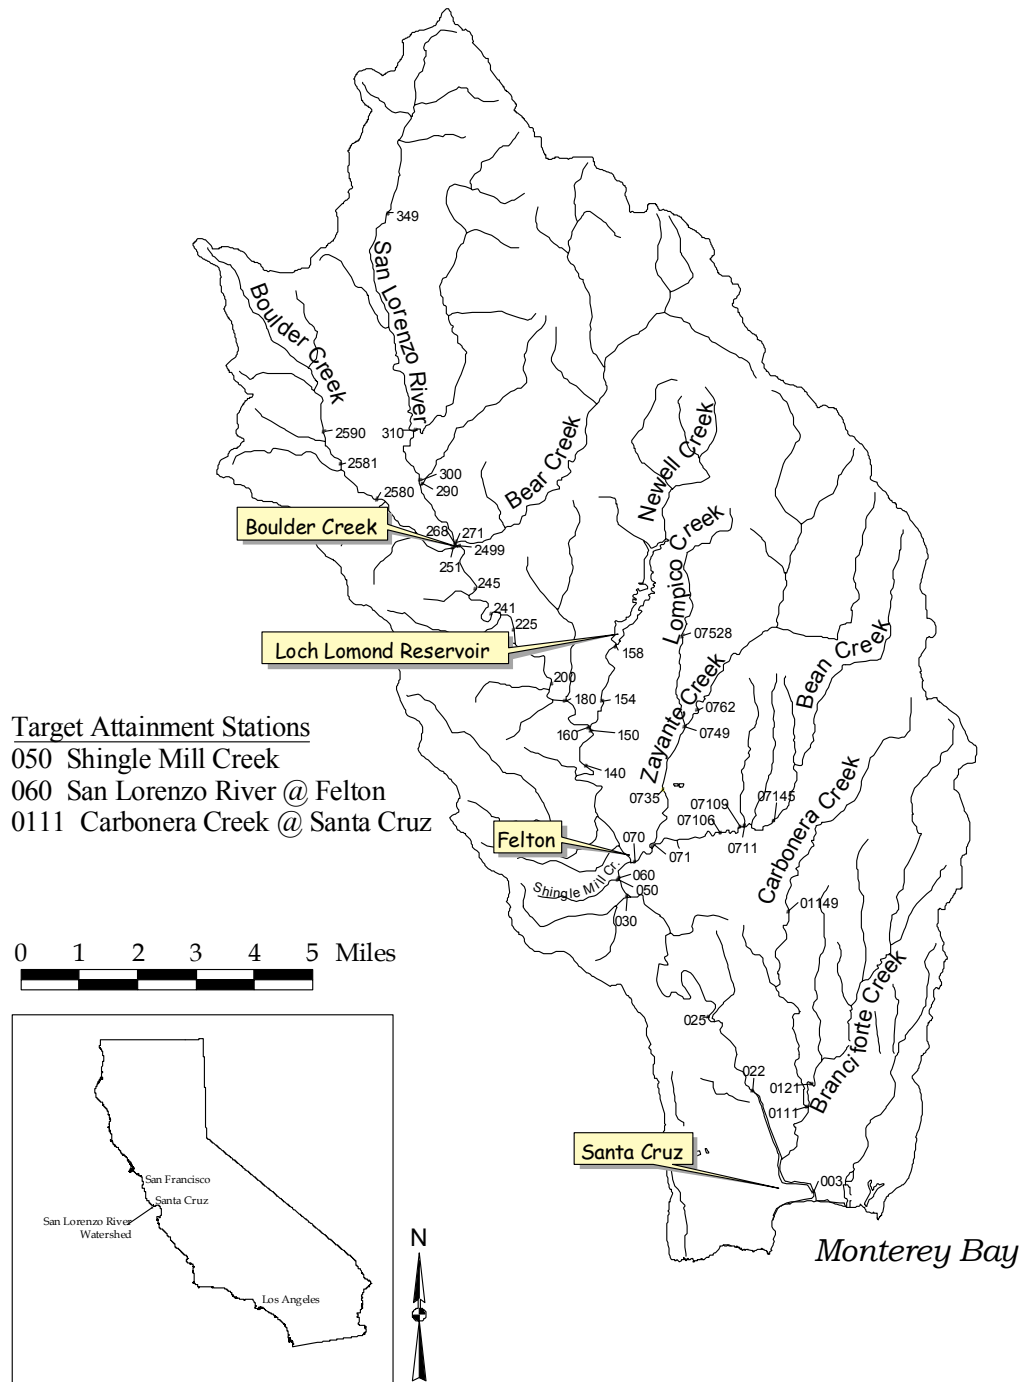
349
San Lorenzo River
Boulder Creek
2590
310
2581
300
290
2580
Bear Creek
Newell Creek
Boulder Creek
268
271
2499
251
245
241
225
Lompico Creek
Loch Lomond Reservoir
158
07528
200
180
154
Zayante Creek
0762
0749
Bean Creek
160
150
140
Target Attainment Stations
050 Shingle Mill Creek
060 San Lorenzo River @ Felton
0111 Carbonera Creek @ Santa Cruz
0735
07109
07106
07145
Carbonera Creek
Felton
070
071
0711
Shingle Mill Cr.
060
050
030
01149
0 1 2 3 4 5 Miles
025
Branciforte Creek
022
0121
0111
Santa Cruz
003
San Francisco
Santa Cruz
San Lorenzo River Watershed
Los Angeles
N
Monterey Bay